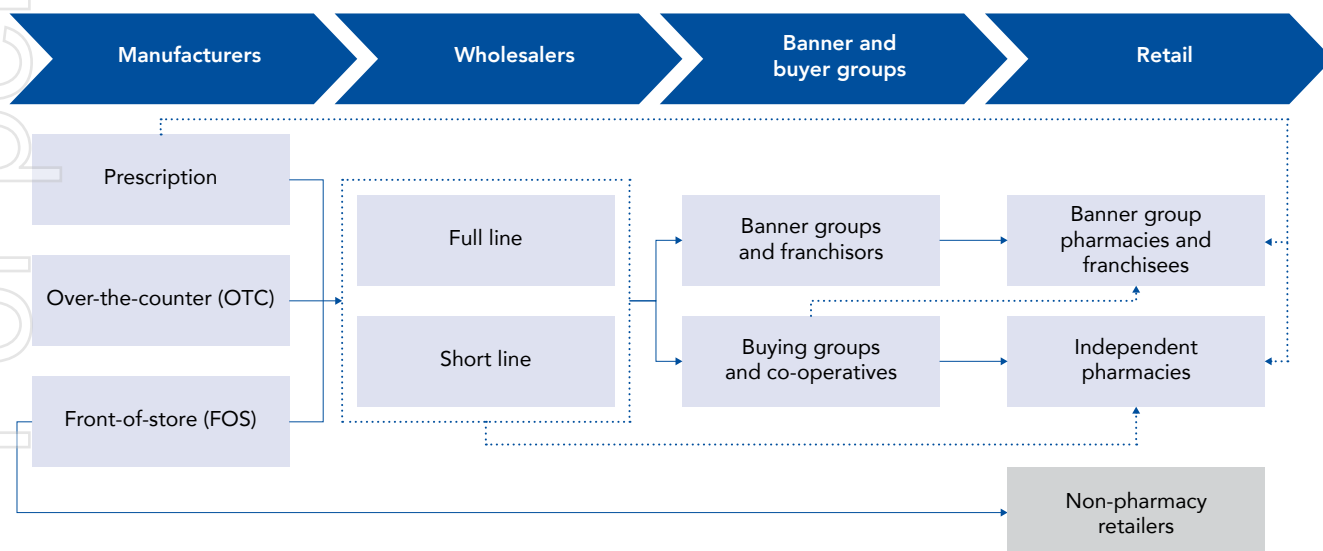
Manufacturers

Wholesalers

Banner and buyer groups

Retail

Prescription

Over-the-counter (OTC)

Front-of-store (FOS)

Full line

Short line

Banner groups and franchisors

Buying groups and co-operatives

Banner group pharmacies and franchisees

Independent pharmacies

Non-pharmacy retailers